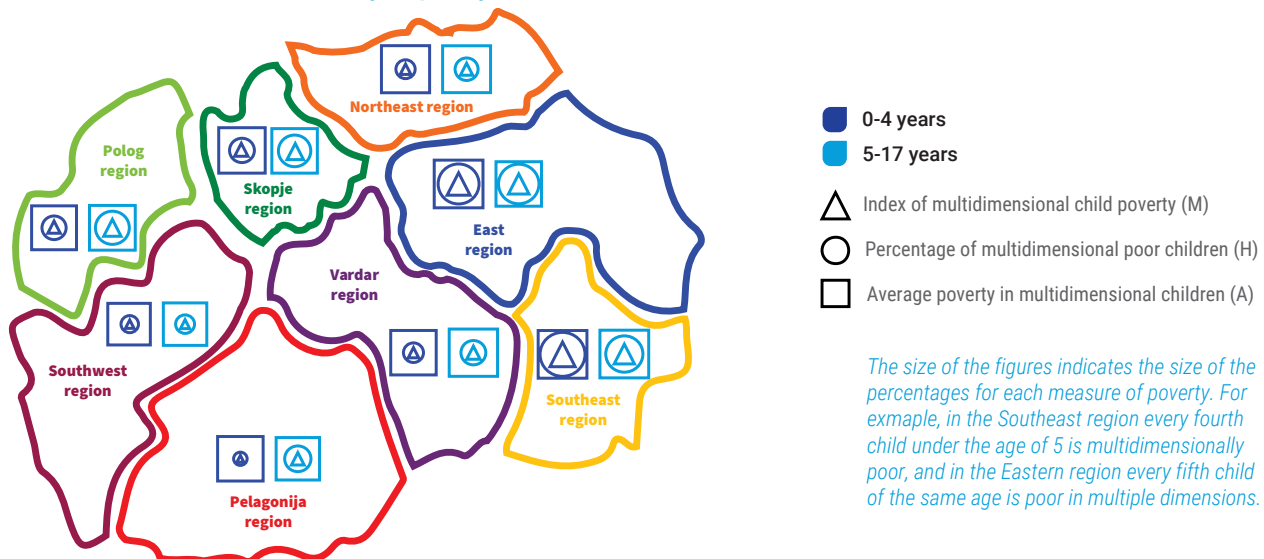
Northeast region

Polog region

Skopje region

East region

Vardar region

Southwest region

Southeast region

Pelagonija region

0-4 years
5-17 years

Index of multidimensional child poverty (M)
Percentage of multidimensional poor children (H)
Average poverty in multidimensional children (A)

The size of the figures indicates the size of the percentages for each measure of poverty. For exmaple, in the Southeast region every fourth child under the age of 5 is multidimensionally poor, and in the Eastern region every fifth child of the same age is poor in multiple dimensions.